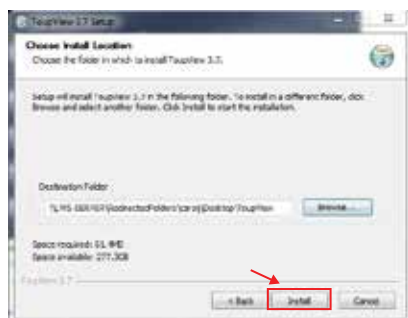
ToupView 3.7 Setup

Choose Install Location
Choose the folder in which to install ToupView 3.7.

Setup will install ToupView 3.7 in the following folder. To install in a different folder, click Browse and select another folder. Click Install to start the installation.

Destination Folder
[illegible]\Desktop\ToupView
Browse...

Space required: 61.9MB
Space available: 277.3GB

ToupView 3.7
< Back
Install
Cancel